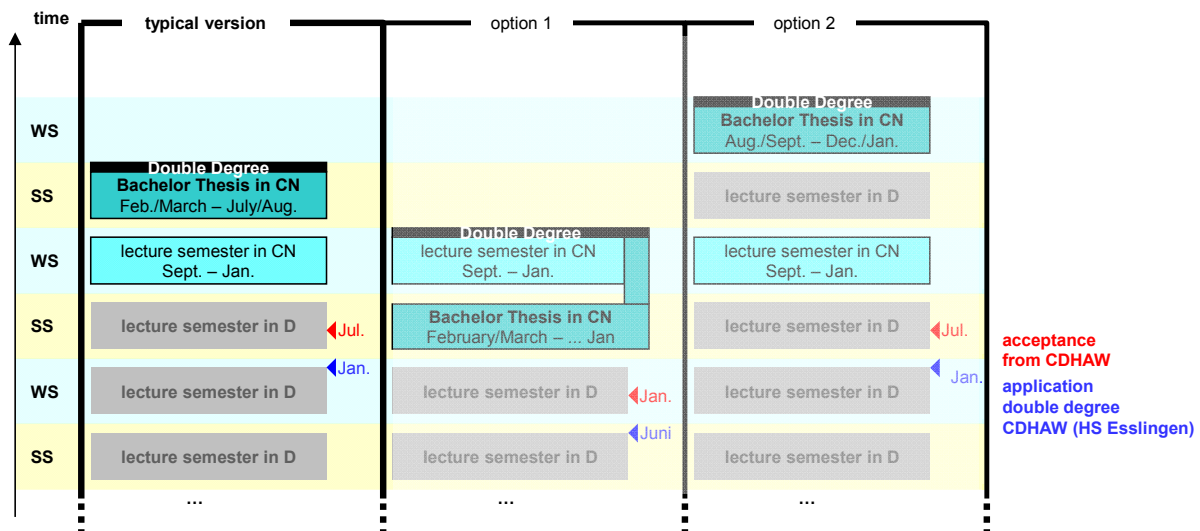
time

typical version

option 1

option 2

WS

SS

WS

SS

WS

SS

Double Degree
Bachelor Thesis in CN
Feb./March – July/Aug.

lecture semester in CN
Sept. – Jan.

lecture semester in D

Jul.

Jan.

lecture semester in D

lecture semester in D

...

Double Degree
lecture semester in CN
Sept. – Jan.

Bachelor Thesis in CN
February/March – ... Jan

lecture semester in D

Jan.

Juni

lecture semester in D

...

Double Degree
Bachelor Thesis in CN
Aug./Sept. – Dec./Jan.

lecture semester in D

lecture semester in CN
Sept. – Jan.

lecture semester in D

Jul.

Jan.

lecture semester in D

lecture semester in D

...

acceptance
from CDHAW

application
double degree
CDHAW (HS Esslingen)